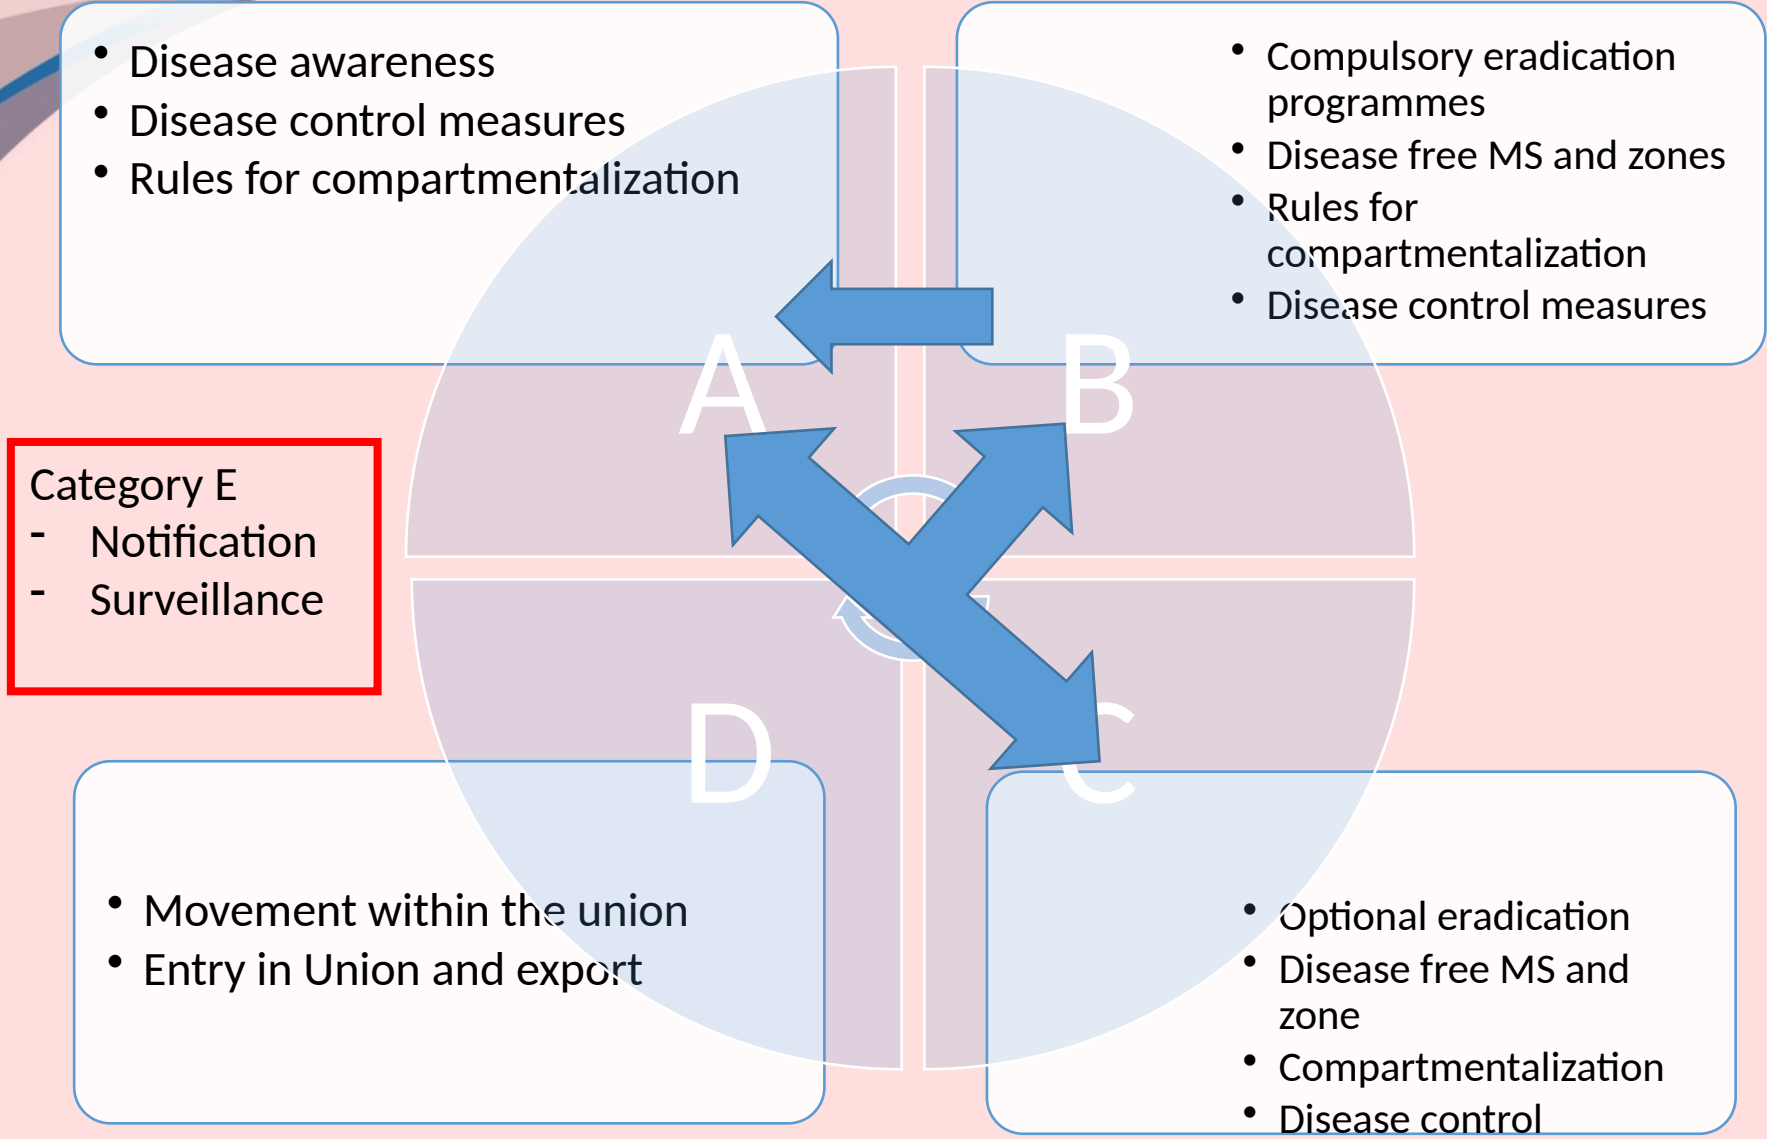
- Disease awareness
- Disease control measures
- Rules for compartmentalization

- Compulsory eradication programmes
- Disease free MS and zones
- Rules for compartmentalization
- Disease control measures

A

B

Category E
- Notification
- Surveillance

D

C

- Movement within the union
- Entry in Union and export

- Optional eradication
- Disease free MS and zone
- Compartmentalization
- Disease control